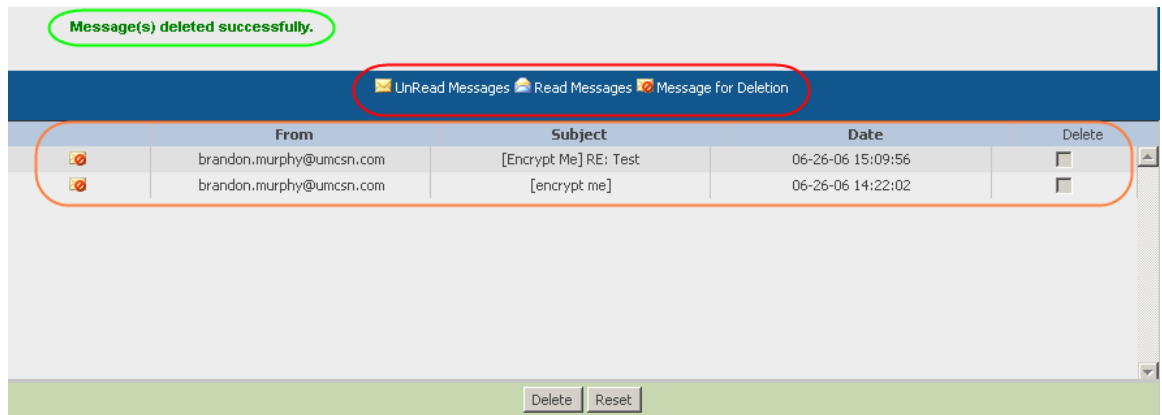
Message(s) deleted successfully.

UnRead Messages Read Messages Message for Deletion

| | From | Subject | Date | Delete |
|---|---|---|---|---|
| | brandon.murphy@umcsn.com | [Encrypt Me] RE: Test | 06-26-06 15:09:56 | |
| | brandon.murphy@umcsn.com | [encrypt me] | 06-26-06 14:22:02 | |

Delete Reset